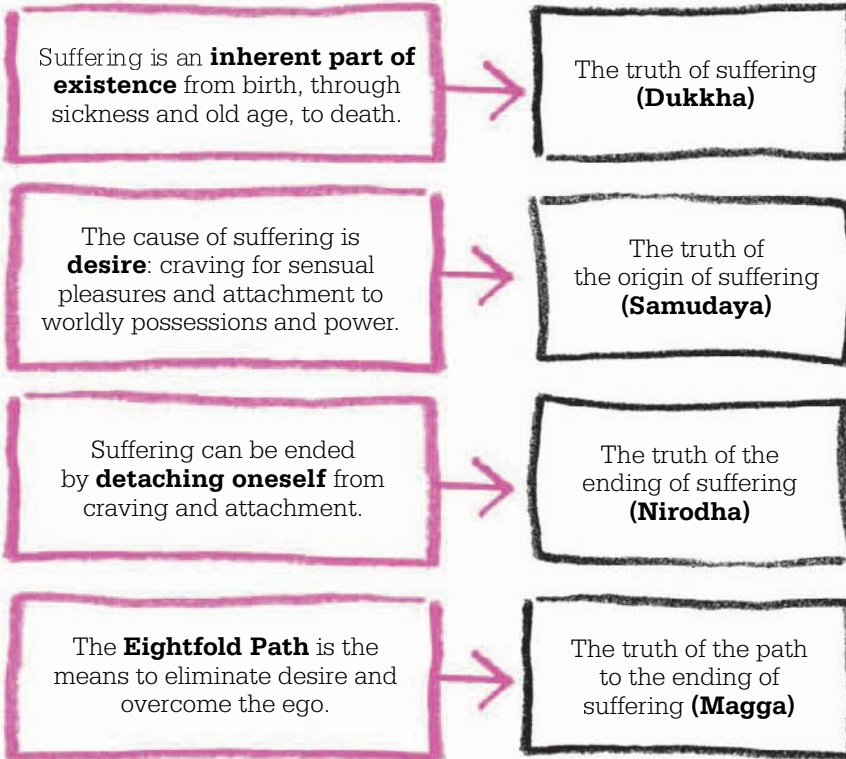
Suffering is an **inherent part of existence** from birth, through sickness and old age, to death.

The truth of suffering **(Dukkha)**

The cause of suffering is **desire**: craving for sensual pleasures and attachment to worldly possessions and power.

The truth of the origin of suffering **(Samudaya)**

Suffering can be ended by **detaching oneself** from craving and attachment.

The truth of the ending of suffering **(Nirodha)**

The **Eightfold Path** is the means to eliminate desire and overcome the ego.

The truth of the path to the ending of suffering **(Magga)**